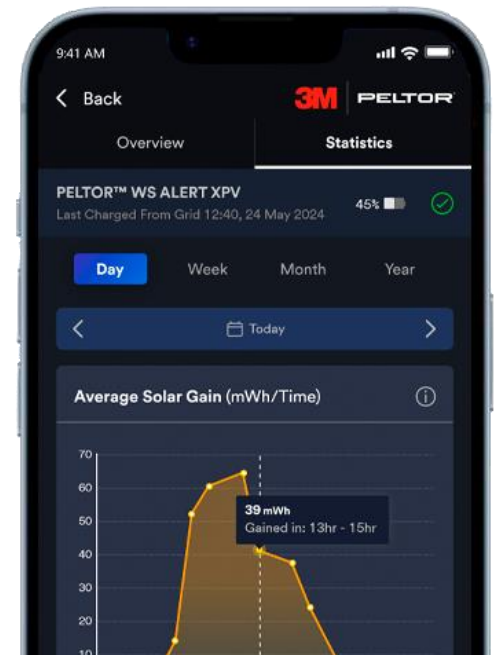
9:41 AM

Back

3M PELTOR

Overview

Statistics

PELTOR™ WS ALERT XPV

Last Charged From Grid 12:40, 24 May 2024

45%

Day

Week

Month

Year

Today

Average Solar Gain (mWh/Time)

70

60

50

40

30

20

10

39 mWh

Gained in: 13hr - 15hr